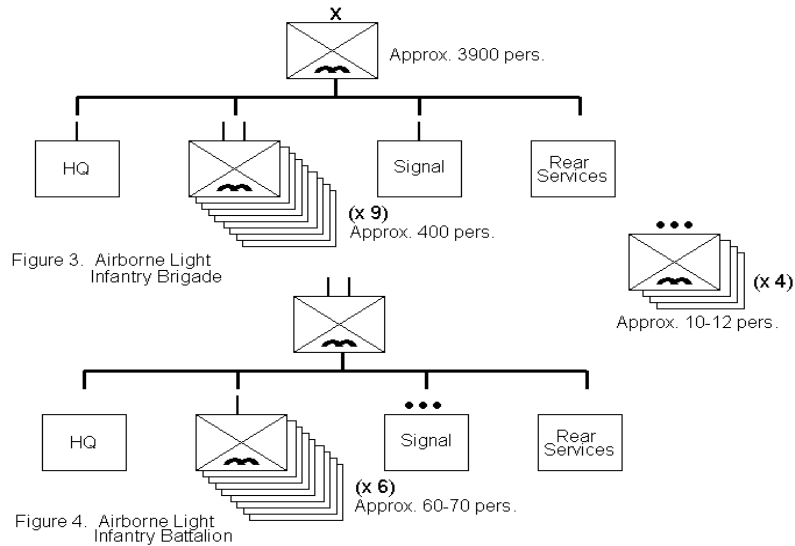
X

Approx. 3900 pers.

HQ

Signal

Rear Services

(x 9)
Approx. 400 pers.

Figure 3. Airborne Light Infantry Brigade

•••

(x 4)
Approx. 10-12 pers.

HQ

•••

Signal

Rear Services

(x 6)
Approx. 60-70 pers.

Figure 4. Airborne Light Infantry Battalion